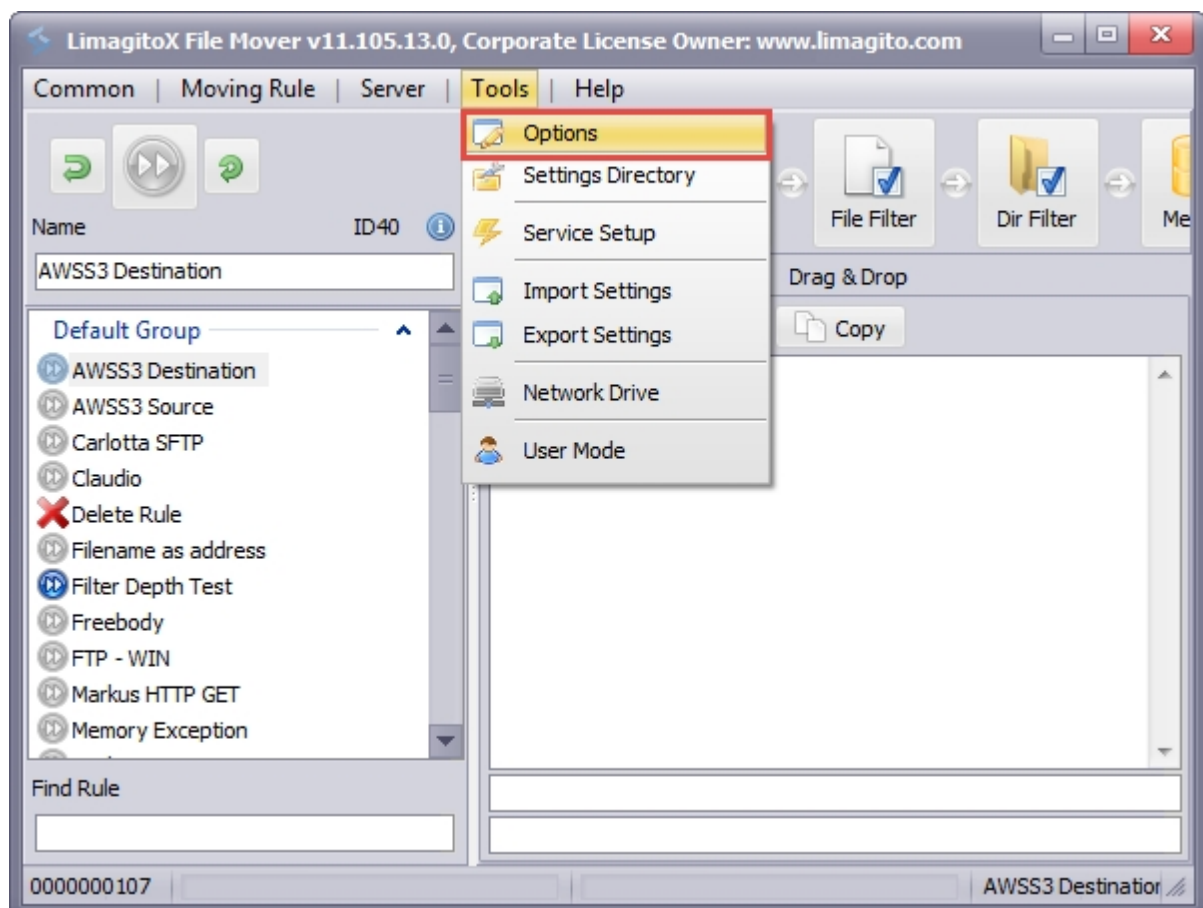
LimagitoX File Mover v11.105.13.0, Corporate License Owner: www.limagito.com

Common | Moving Rule | Server | Tools | Help

Options
Settings Directory
Service Setup
Import Settings
Export Settings
Network Drive
User Mode

Name ID40

AWSS3 Destination

File Filter Dir Filter Me

Drag & Drop

Copy

Default Group

AWSS3 Destination
AWSS3 Source
Carlotta SFTP
Claudio
Delete Rule
Filename as address
Filter Depth Test
Freebody
FTP - WIN
Markus HTTP GET
Memory Exception

Find Rule

0000000107 AWSS3 Destinatior